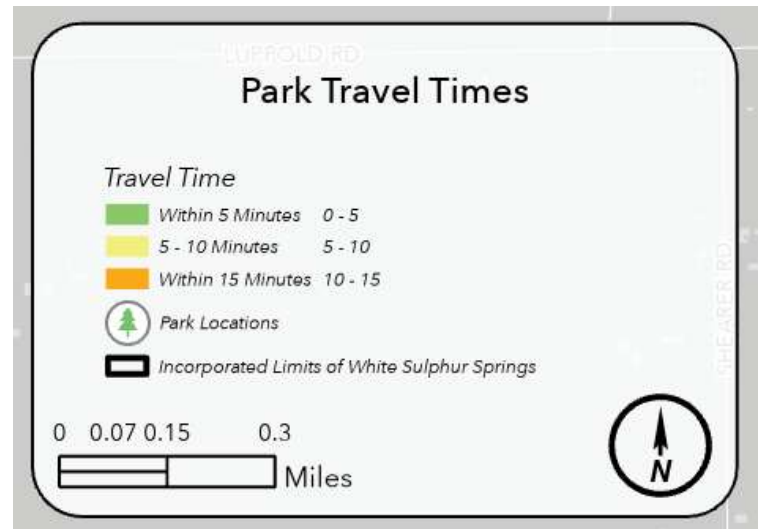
LUPFOLD RD

Park Travel Times

Travel Time

Within 5 Minutes 0 - 5

5 - 10 Minutes 5 - 10

Within 15 Minutes 10 - 15

Park Locations

Incorporated Limits of White Sulphur Springs

SHEARER RD

0 0.07 0.15 0.3

Miles

N